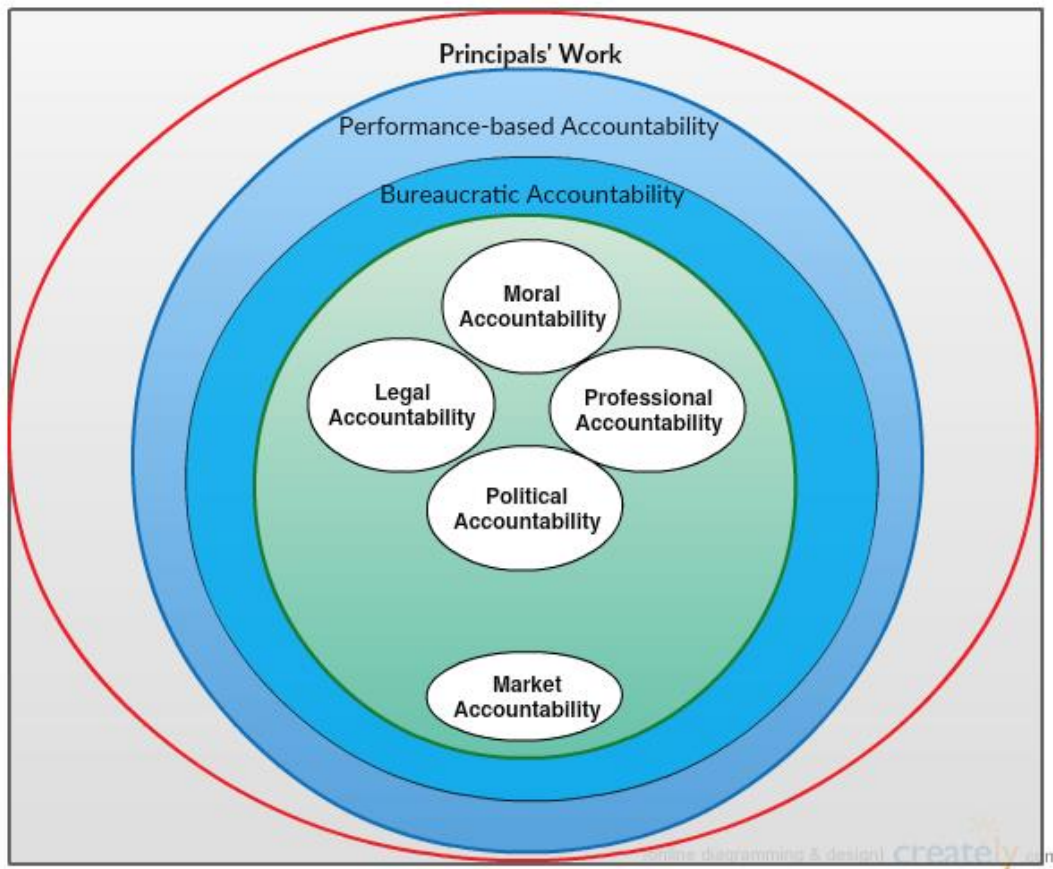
Principals' Work

Performance-based Accountability

Bureaucratic Accountability

Moral Accountability

Legal Accountability

Professional Accountability

Political Accountability

Market Accountability

Online diagramming & design] creately.com